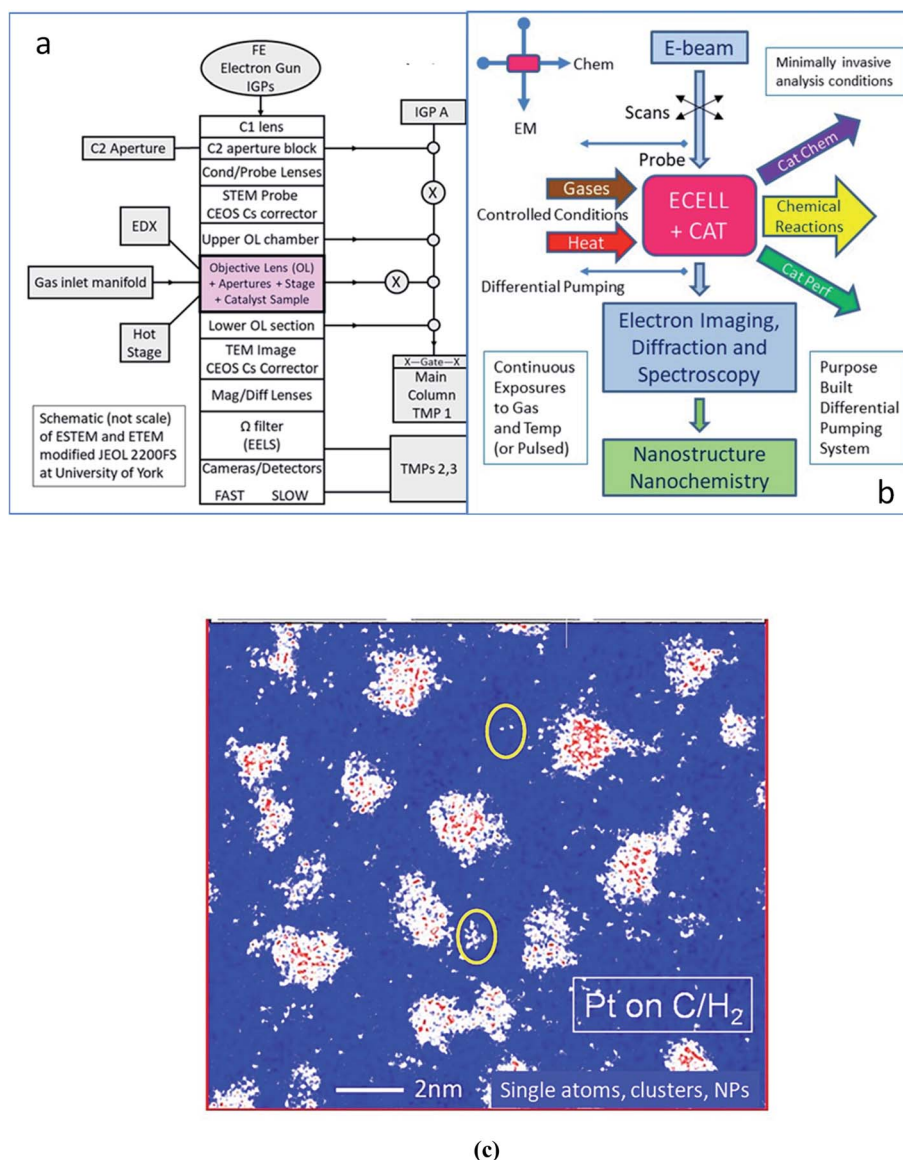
a

FE Electron Gun IGPs

C1 lens

C2 Aperture

C2 aperture block

Cond/Probe Lenses

STEM Probe CEOS Cs corrector

EDX

Upper OL chamber

Gas inlet manifold

Objective Lens (OL) + Apertures + Stage + Catalyst Sample

Hot Stage

Lower OL section

TEM Image CEOS Cs Corrector

Mag/Diff Lenses

Ω filter (EELS)

Cameras/Detectors

FAST SLOW

IGP A

X

X

X—Gate—X

Main Column TMP 1

TMPs 2,3

Schematic (not scale) of ESTEM and ETEM modified JEOL 2200FS at University of York

Chem

EM

E-beam

Scans

Minimally invasive analysis conditions

Probe

Cat Chem

Gases

Controlled Conditions

ECELL + CAT

Chemical Reactions

Heat

Differential Pumping

Cat Perf

Electron Imaging, Diffraction and Spectroscopy

Continuous Exposures to Gas and Temp (or Pulsed)

Purpose Built Differential Pumping System

Nanostructure Nanochemistry

b

Pt on C/$H_2$

2nm

Single atoms, clusters, NPs

(c)